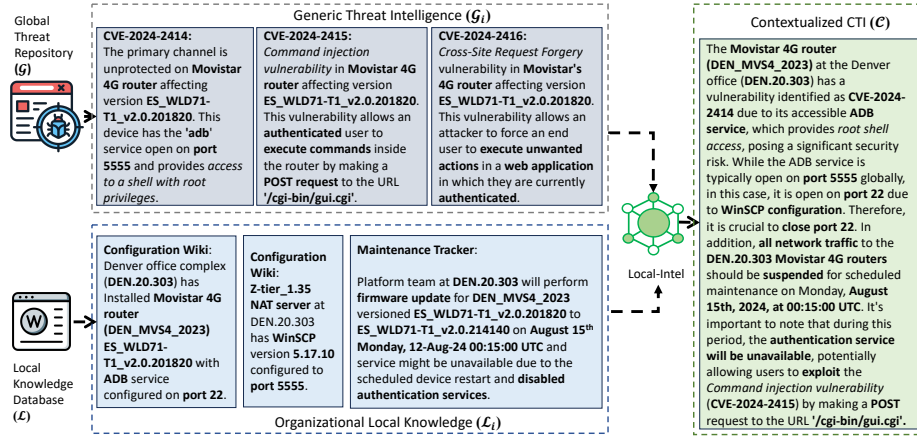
Global Threat Repository ($\mathcal{G}$)

Generic Threat Intelligence ($\mathcal{G}_i$)

CVE-2024-2414: The primary channel is unprotected on Movistar 4G router affecting version ES_WLD71-T1_v2.0.201820. This device has the 'adb' service open on port 5555 and provides access to a shell with root privileges.

CVE-2024-2415: Command injection vulnerability in Movistar 4G router affecting version ES_WLD71-T1_v2.0.201820. This vulnerability allows an authenticated user to execute commands inside the router by making a POST request to the URL '/cgi-bin/gui.cgi'.

CVE-2024-2416: Cross-Site Request Forgery vulnerability in Movistar's 4G router affecting version ES_WLD71-T1_v2.0.201820. This vulnerability allows an attacker to force an end user to execute unwanted actions in a web application in which they are currently authenticated.

Local Knowledge Database ($\mathcal{L}$)

Configuration Wiki: Denver office complex (DEN.20.303) has Installed Movistar 4G router (DEN_MVS4_2023) ES_WLD71-T1_v2.0.201820 with ADB service configured on port 22.

Configuration Wiki: Z-tier_1.35 NAT server at DEN.20.303 has WinSCP version 5.17.10 configured to port 5555.

Maintenance Tracker:

Platform team at DEN.20.303 will perform firmware update for DEN_MVS4_2023 versioned ES_WLD71-T1_v2.0.201820 to ES_WLD71-T1_v2.0.214140 on August 15$^{th}$ Monday, 12-Aug-24 00:15:00 UTC and service might be unavailable due to the scheduled device restart and disabled authentication services.

Organizational Local Knowledge ($\mathcal{L}_i$)

Local-Intel

Contextualized CTI ($\mathcal{C}$)

The Movistar 4G router (DEN_MVS4_2023) at the Denver office (DEN.20.303) has a vulnerability identified as CVE-2024-2414 due to its accessible ADB service, which provides root shell access, posing a significant security risk. While the ADB service is typically open on port 5555 globally, in this case, it is open on port 22 due to WinSCP configuration. Therefore, it is crucial to close port 22. In addition, all network traffic to the DEN.20.303 Movistar 4G routers should be suspended for scheduled maintenance on Monday, August 15th, 2024, at 00:15:00 UTC. It's important to note that during this period, the authentication service will be unavailable, potentially allowing users to exploit the Command injection vulnerability (CVE-2024-2415) by making a POST request to the URL '/cgi-bin/gui.cgi'.